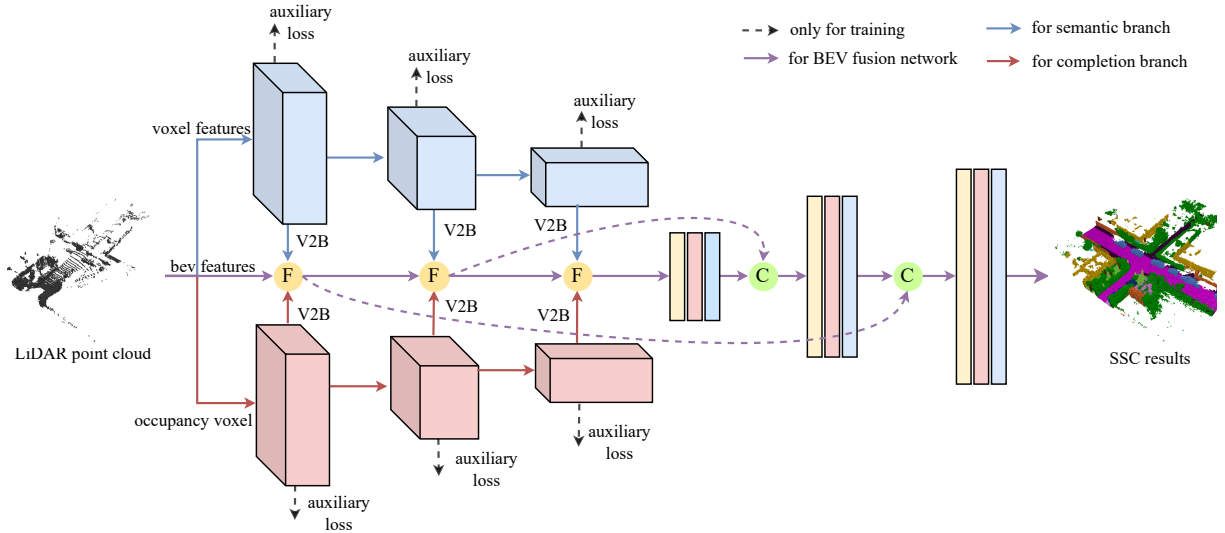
only for training
for BEV fusion network
for semantic branch
for completion branch

auxiliary loss
auxiliary loss
auxiliary loss

voxel features

V2B
V2B
V2B

bev features
F
F
F
C
C

V2B
V2B
V2B

LiDAR point cloud

occupancy voxel

auxiliary loss
auxiliary loss
auxiliary loss

SSC results